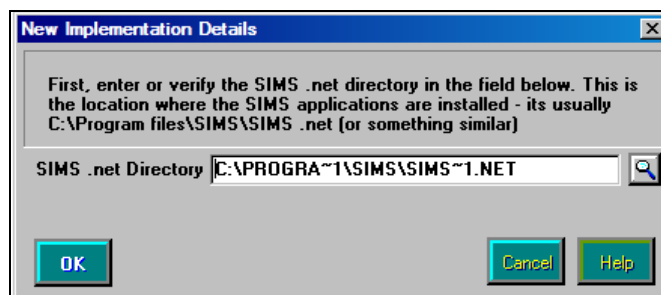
New Implementation Details

First, enter or verify the SIMS .net directory in the field below. This is the location where the SIMS applications are installed - its usually C:\Program files\SIMS\SIMS .net (or something similar)

SIMS .net Directory C:\PROGRA~1\SIMS\SIMS~1.NET

OK

Cancel

Help